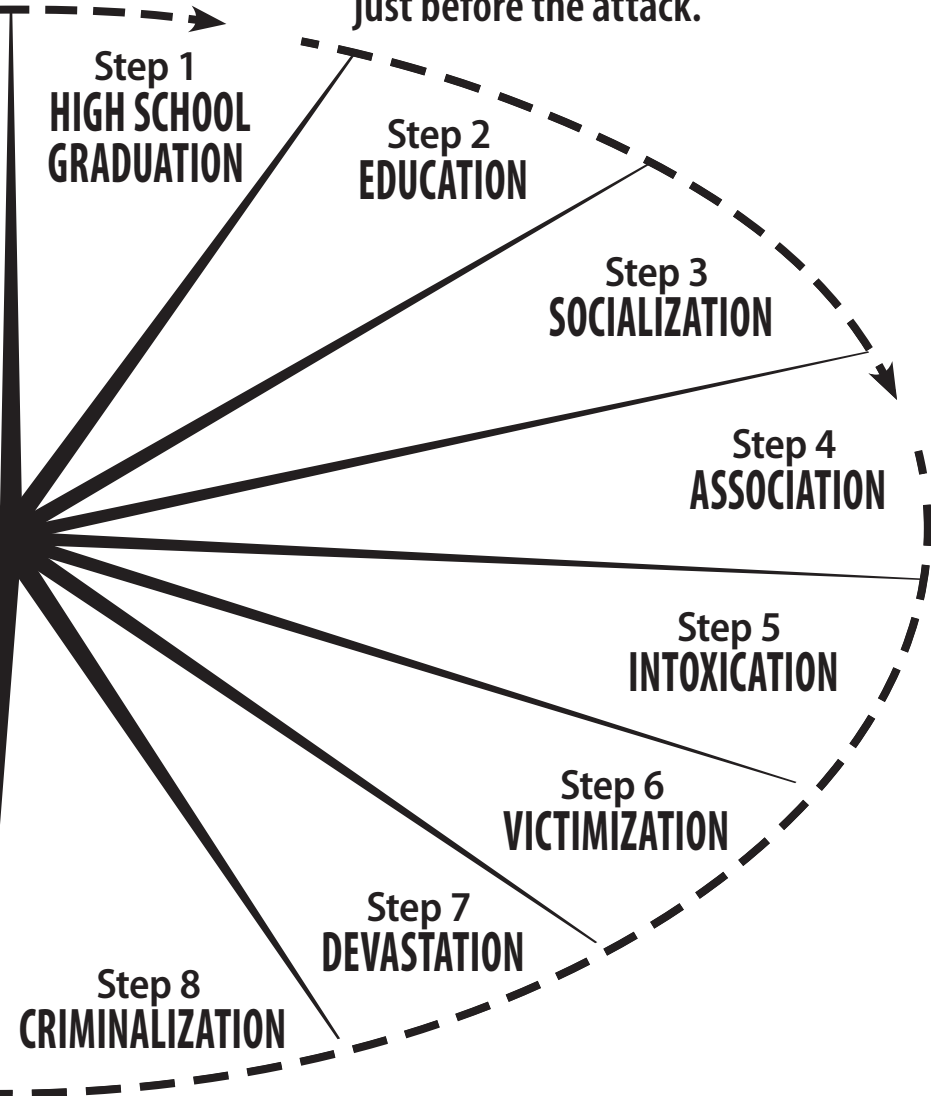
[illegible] just before the attack.

Step 1
HIGH SCHOOL GRADUATION

Step 2
EDUCATION

Step 3
SOCIALIZATION

Step 4
ASSOCIATION

Step 5
INTOXICATION

Step 6
VICTIMIZATION

Step 7
DEVASTATION

Step 8
CRIMINALIZATION